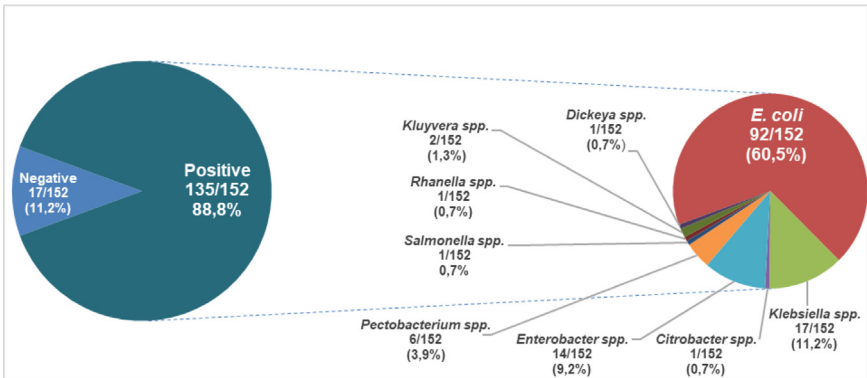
Negative
17/152
(11,2%)

Positive
135/152
88,8%

Kluyvera spp.
2/152
(1,3%)

Dickeya spp.
1/152
(0,7%)

E. coli
92/152
(60,5%)

Rhanella spp.
1/152
(0,7%)

Salmonella spp.
1/152
0,7%

Pectobacterium spp.
6/152
(3,9%)

Enterobacter spp.
14/152
(9,2%)

Citrobacter spp.
1/152
(0,7%)

Klebsiella spp.
17/152
(11,2%)